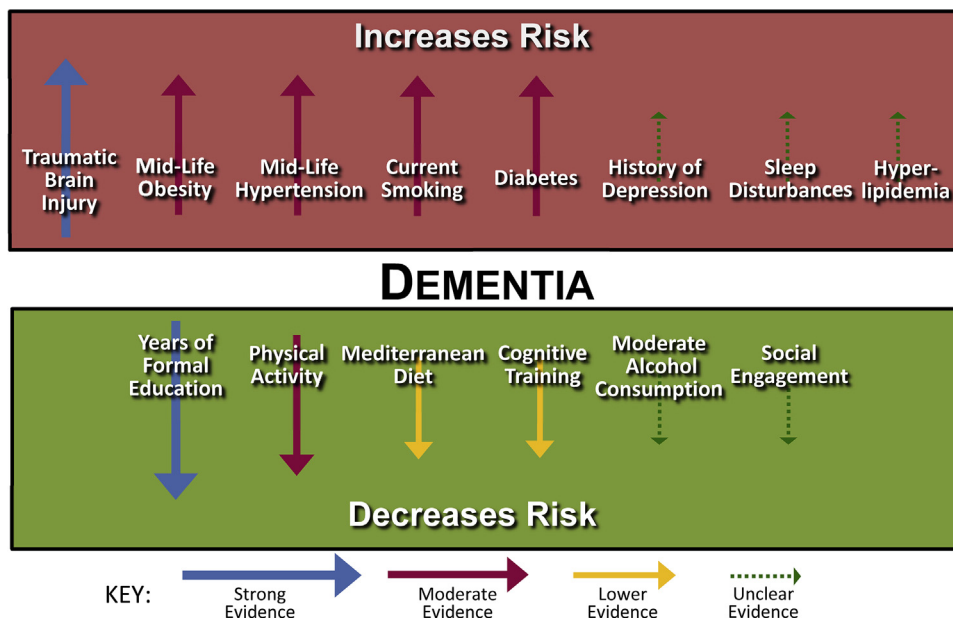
Increases Risk

Traumatic Brain Injury

Mid-Life Obesity

Mid-Life Hypertension

Current Smoking

Diabetes

History of Depression

Sleep Disturbances

Hyperlipidemia

DEMENTIA

Years of Formal Education

Physical Activity

Mediterranean Diet

Cognitive Training

Moderate Alcohol Consumption

Social Engagement

Decreases Risk

KEY:

Strong Evidence

Moderate Evidence

Lower Evidence

Unclear Evidence